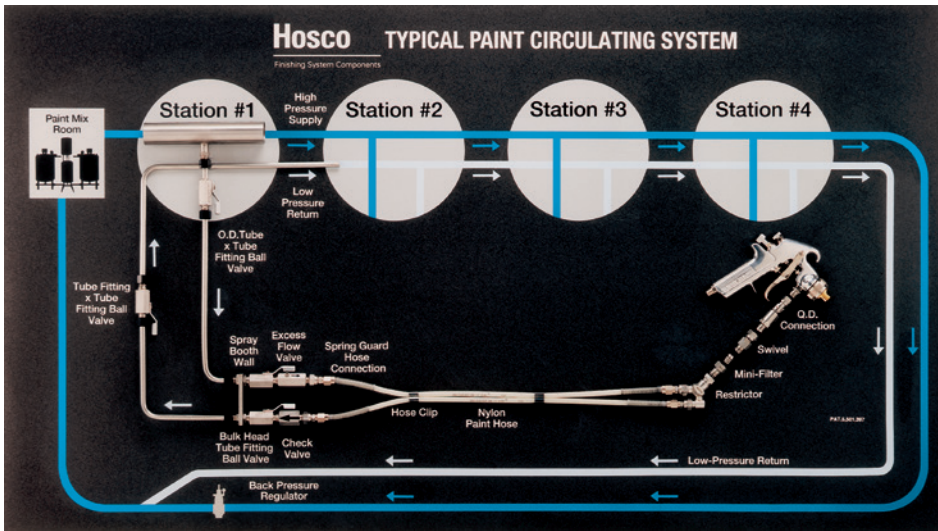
Hosco
Finishing System Components

TYPICAL PAINT CIRCULATING SYSTEM

Paint Mix Room

Station #1

High Pressure Supply

Station #2

Station #3

Station #4

Low Pressure Return

O.D.Tube x Tube Fitting Ball Valve

Tube Fitting x Tube Fitting Ball Valve

Spray Booth Wall

Excess Flow Valve

Spring Guard Hose Connection

Q.D. Connection

Swivel

Mini-Filter

Restrictor

Hose Clip

Nylon Paint Hose

Bulk Head Tube Fitting Ball Valve

Check Valve

PAT.5,301,397

Low-Pressure Return

Back Pressure Regulator